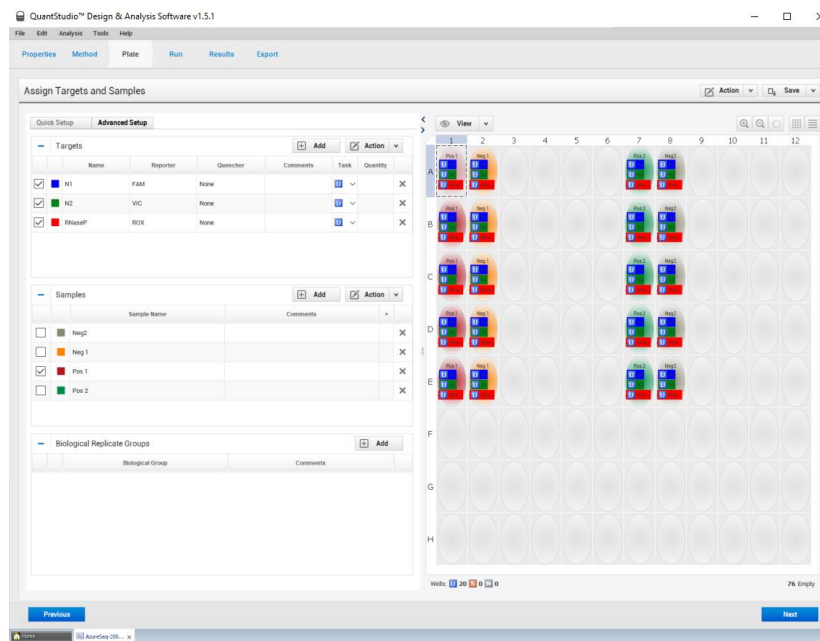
QuantStudio™ Design & Analysis Software v1.5.1

File Edit Analysis Tools Help

Properties Method Plate Run Results Export

Assign Targets and Samples

Action Save

Quick Setup Advanced Setup

Targets Add Action

| | Name | Reporter | Quencher | Comments | Task | Quantity | |
|---|---|---|---|---|---|---|---|
| ☑ | N1 | FAM | None | | U | | ✕ |
| ☑ | N2 | VIC | None | | U | | ✕ |
| ☑ | RNaseP | ROX | None | | U | | ✕ |

Samples Add Action

| | Sample Name | Comments | |
|---|---|---|---|
| ☐ | Neg2 | | ✕ |
| ☐ | Neg 1 | | ✕ |
| ☑ | Pos 1 | | ✕ |
| ☐ | Pos 2 | | ✕ |

Biological Replicate Groups Add

| Biological Group | Comments |
|---|---|

View

1 2 3 4 5 6 7 8 9 10 11 12

A B C D E F G H

Pos 1 Neg 1 Pos 2 Neg2
Pos 1 Neg 1 Pos 2 Neg2
Pos 1 Neg 1 Pos 2 Neg2
Pos 1 Neg 1 Pos 2 Neg2
Pos 1 Neg 1 Pos 2 Neg2

Wells: U 20 S 0 N 0

76 Empty

Previous

Next

Home AzureSeq 286... ×